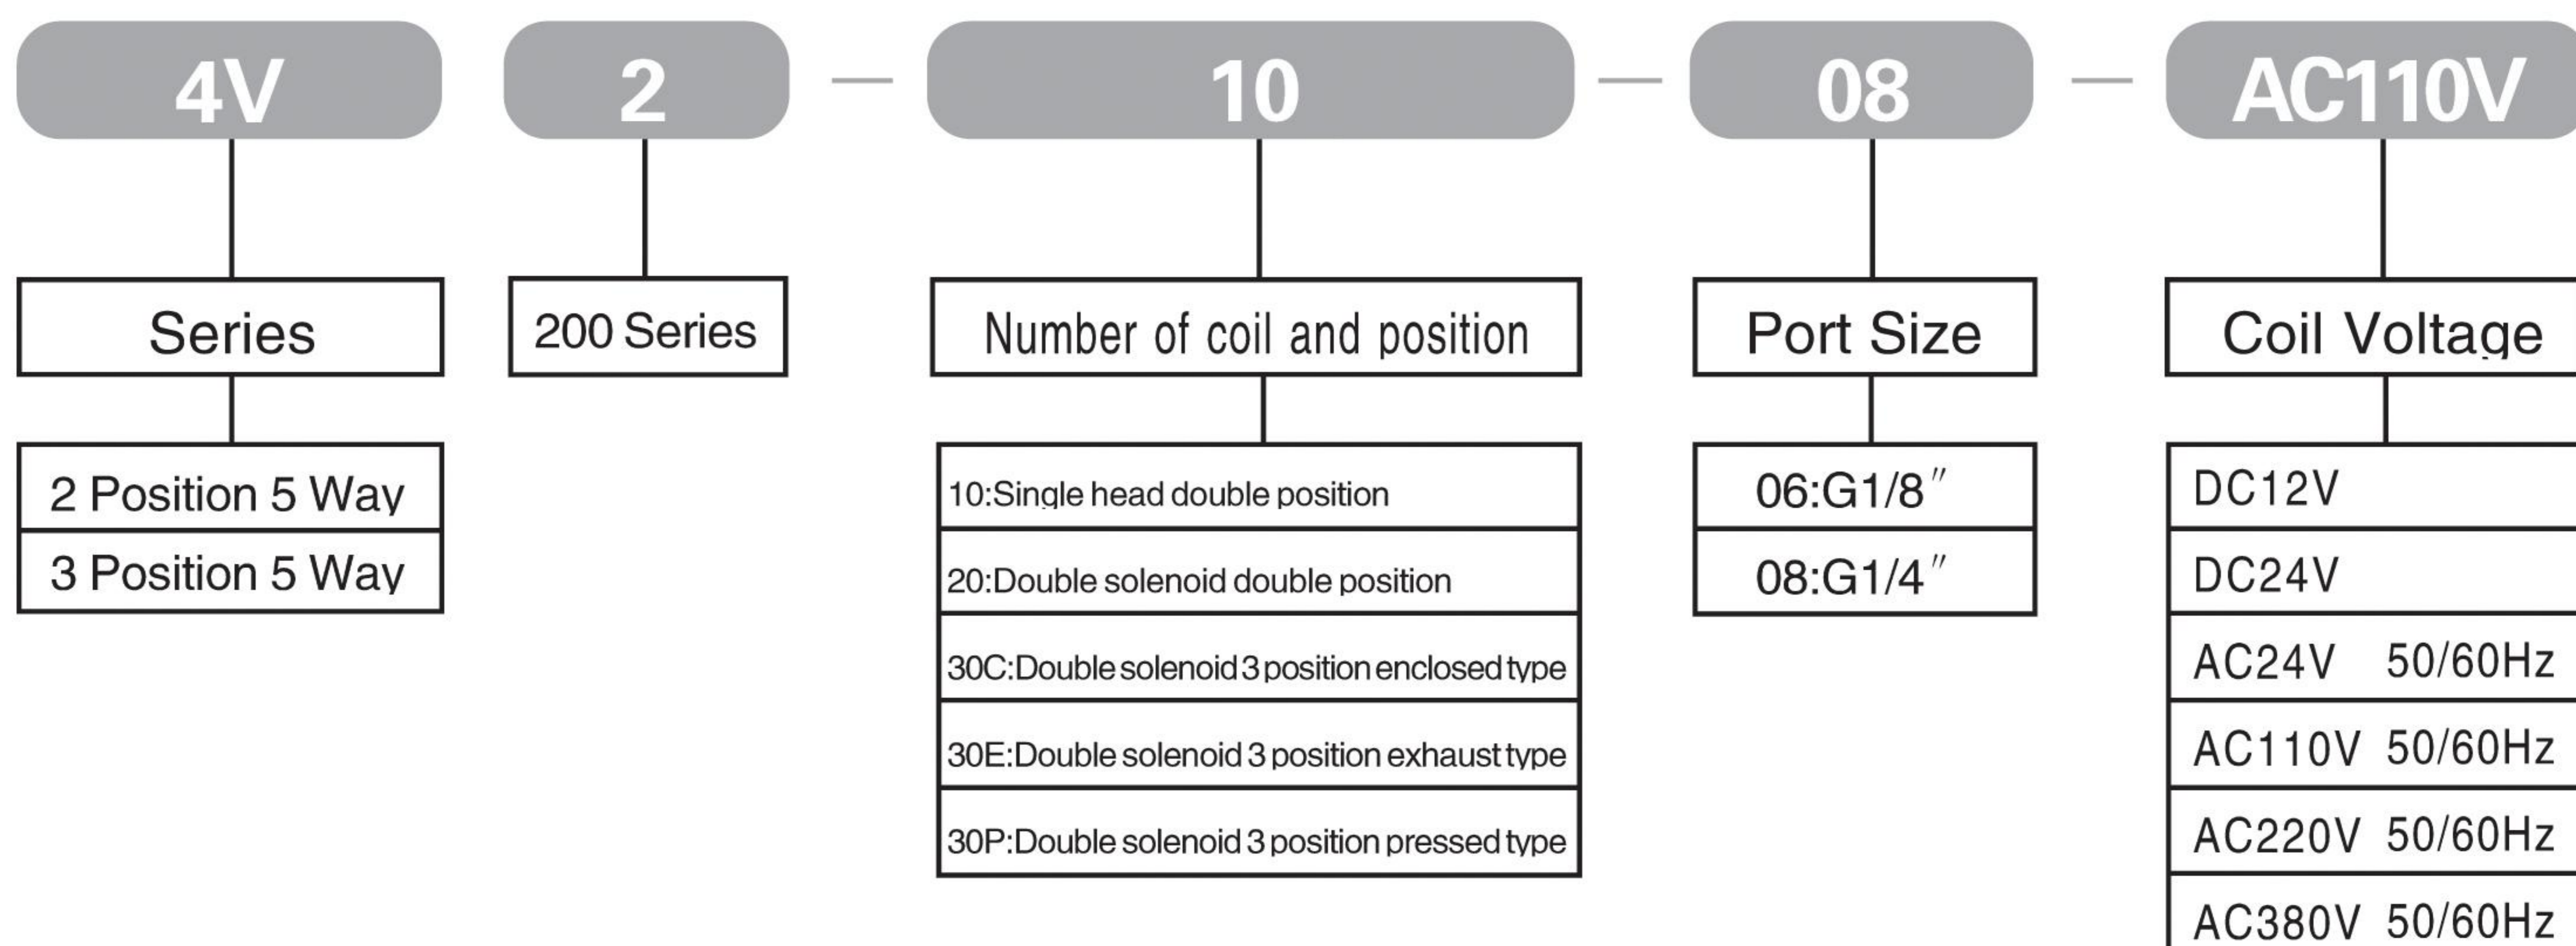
4V 2 — 10 — 08 — AC110V

Series

2 Position 5 Way
3 Position 5 Way

200 Series

Number of coil and position

10:Single head double position
20:Double solenoid double position
30C:Double solenoid 3 position enclosed type
30E:Double solenoid 3 position exhaust type
30P:Double solenoid 3 position pressed type

Port Size

06:G1/8″
08:G1/4″

Coil Voltage

DC12V
DC24V
AC24V 50/60Hz
AC110V 50/60Hz
AC220V 50/60Hz
AC380V 50/60Hz